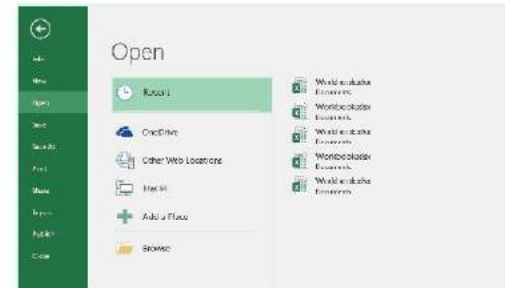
Info

New

Open

Save

Save As

Print

Share

Export

Publish

Close

Open

Recent

OneDrive

Other Web Locations

This PC

Add a Place

Browse

Workbook.xlsx
Documents

Workbook.xlsx
Documents

Workbook.xlsx
Documents

Workbook.xlsx
Documents

Workbook.xlsx
Documents